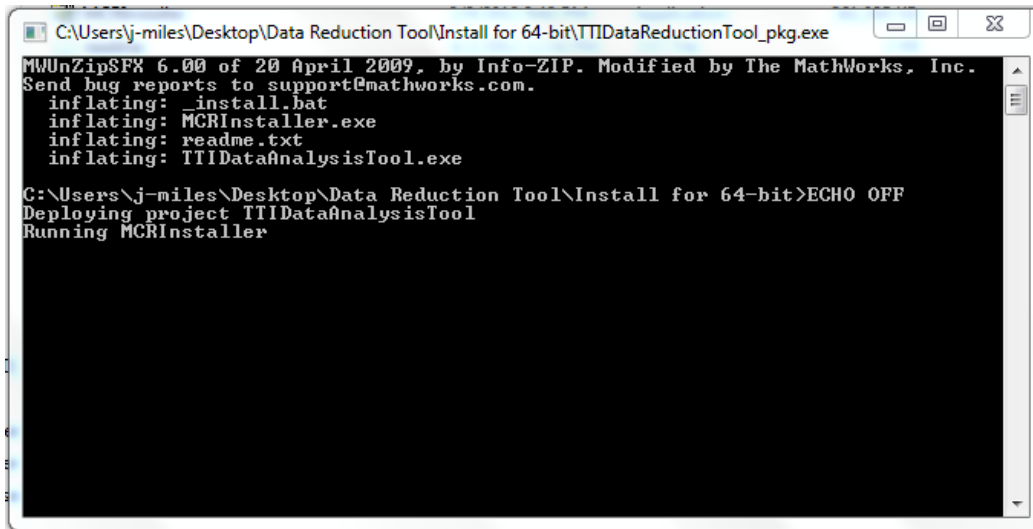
C:\Users\j-miles\Desktop\Data Reduction Tool\Install for 64-bit\TTIDataReductionTool_pkg.exe

MWUnZipSFX 6.00 of 20 April 2009, by Info-ZIP. Modified by The MathWorks, Inc.
Send bug reports to support@mathworks.com.
  inflating: _install.bat
  inflating: MCRInstaller.exe
  inflating: readme.txt
  inflating: TTIDataAnalysisTool.exe

C:\Users\j-miles\Desktop\Data Reduction Tool\Install for 64-bit>ECHO OFF
Deploying project TTIDataAnalysisTool
Running MCRInstaller